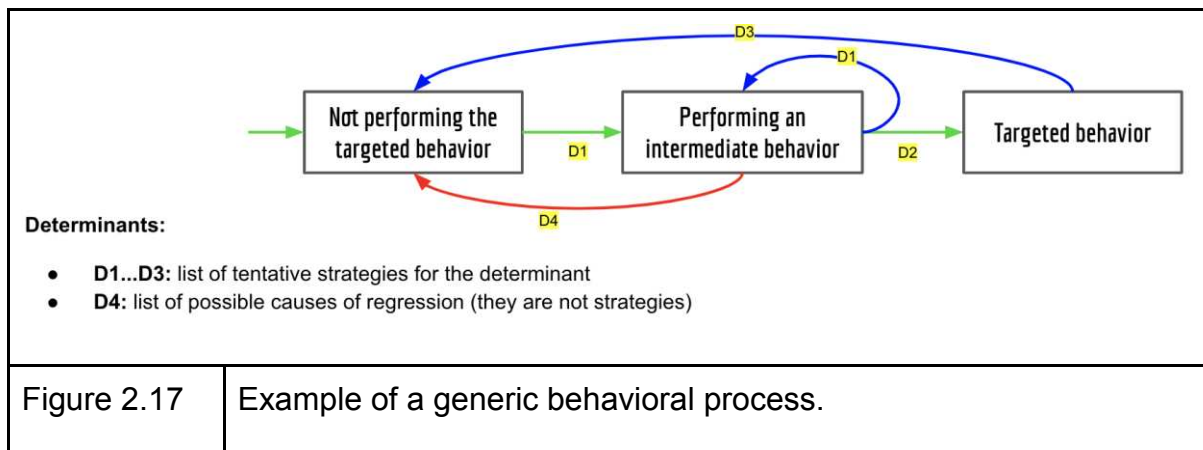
D3

D1

Not performing the targeted behavior

D1

Performing an intermediate behavior

D2

Targeted behavior

D4

Determinants:

- **D1...D3:** list of tentative strategies for the determinant
- **D4:** list of possible causes of regression (they are not strategies)

| Figure 2.17 | Example of a generic behavioral process. |
|---|---|